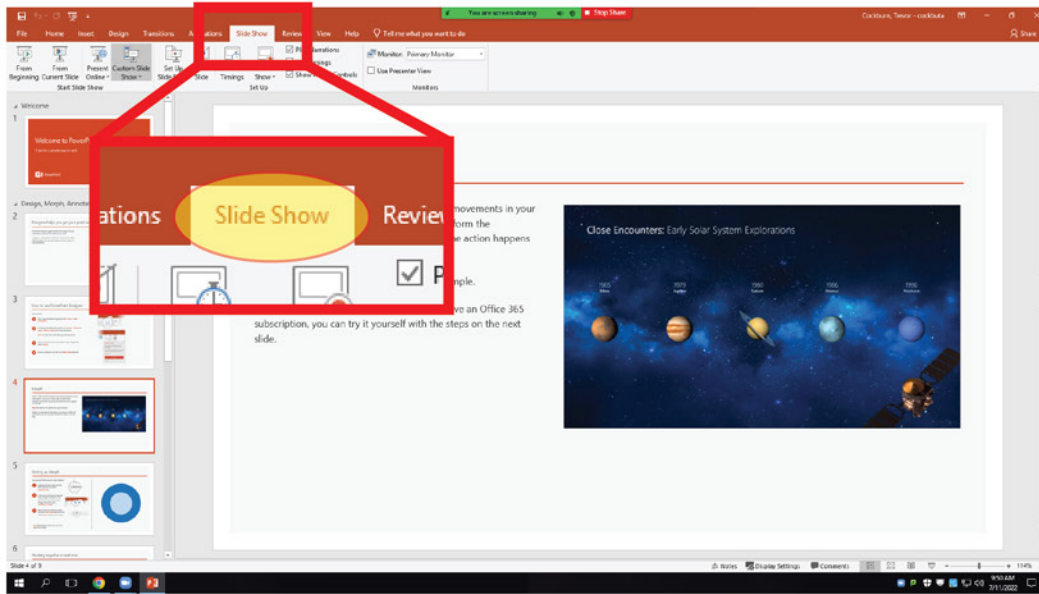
You are screen sharing Stop Share

Cockburn, Trevor - cockbuta

File Home Insert Design Transitions Animations Slide Show Review View Help Tell me what you want to do

Share

From Beginning From Current Slide Present Online Custom Slide Show Set Up Slide Show Hide Slide Rehearse Timings Record Slide Show Play Narrations Use Timings Show Media Controls Monitor: Primary Monitor Use Presenter View

Start Slide Show Set Up Monitors

Welcome

1

Welcome to PowerPoint

Design, Morph, Annotate

2

3

4

5

6

ations Slide Show Review

P

movements in your form the action happens

mple.

ve an Office 365 subscription, you can try it yourself with the steps on the next slide.

Close Encounters: Early Solar System Explorations

Slide 4 of 9

Notes Display Settings Comments 114%

9:50 AM 7/11/2022